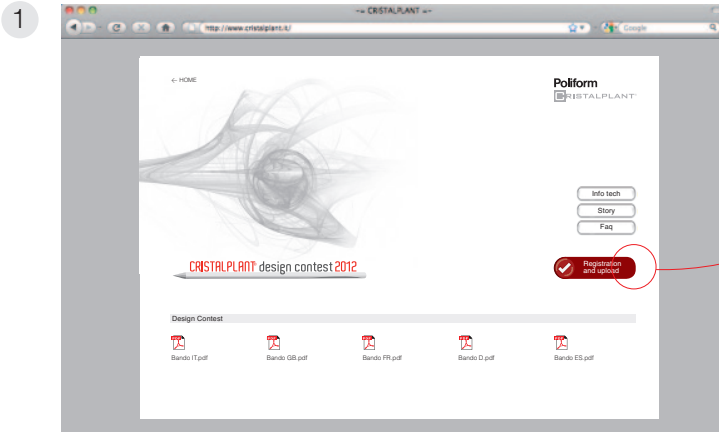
1

~≈ CRISTALPLANT ≈~

http://www.cristalplant.it/

Google

← HOME

Poliform
CRISTALPLANT

Info tech
Story
Faq

CRISTALPLANT design contest 2012

Registration and upload

Design Contest

Bando IT.pdf
Bando GB.pdf
Bando FR.pdf
Bando D.pdf
Bando ES.pdf